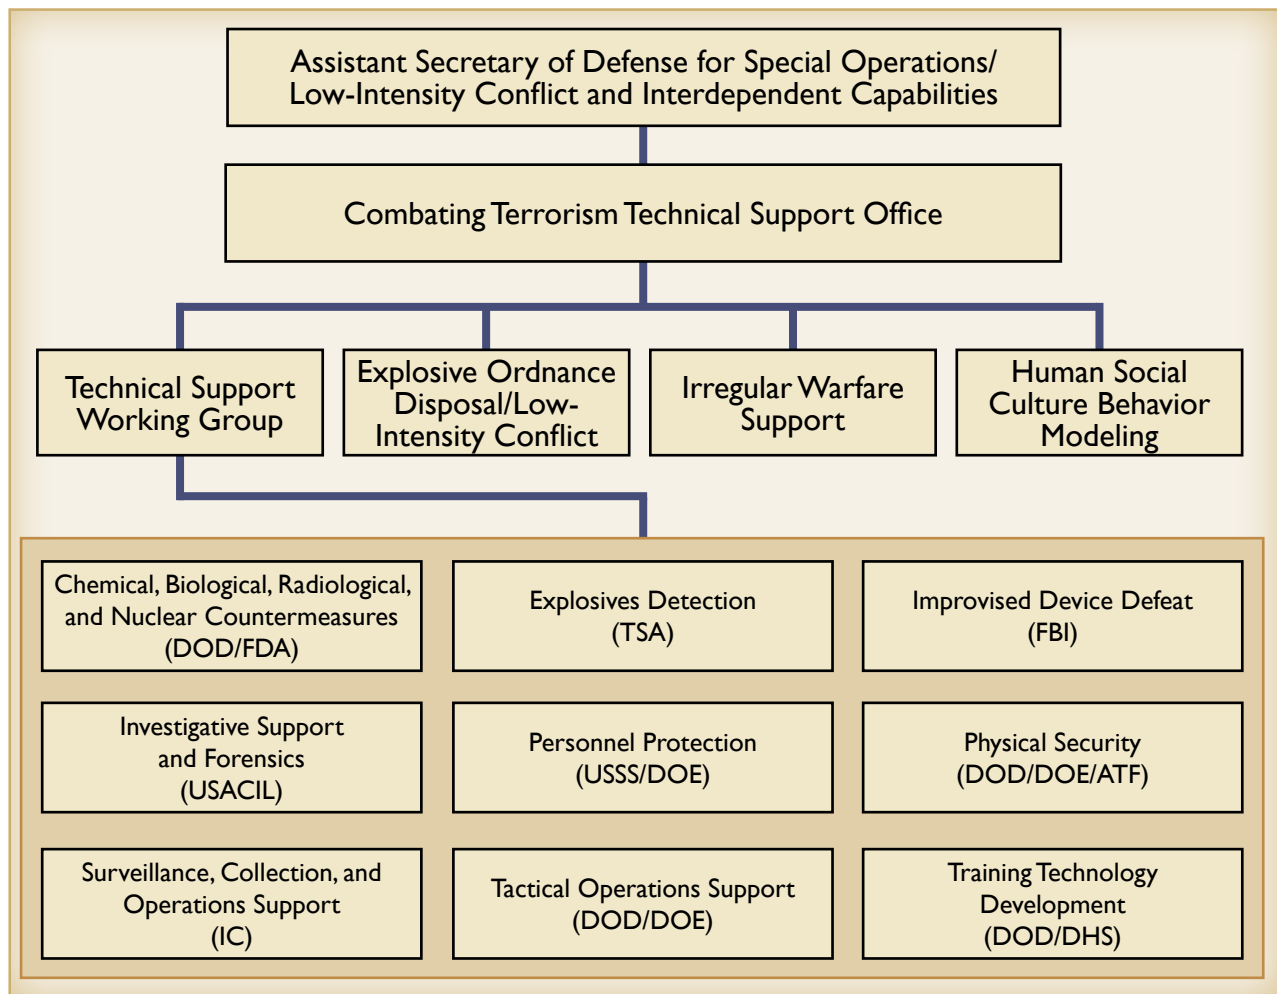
Assistant Secretary of Defense for Special Operations/ Low-Intensity Conflict and Interdependent Capabilities

Combating Terrorism Technical Support Office

Technical Support Working Group

Explosive Ordnance Disposal/Low-Intensity Conflict

Irregular Warfare Support

Human Social Culture Behavior Modeling

Chemical, Biological, Radiological, and Nuclear Countermeasures (DOD/FDA)

Explosives Detection (TSA)

Improvised Device Defeat (FBI)

Investigative Support and Forensics (USACIL)

Personnel Protection (USSS/DOE)

Physical Security (DOD/DOE/ATF)

Surveillance, Collection, and Operations Support (IC)

Tactical Operations Support (DOD/DOE)

Training Technology Development (DOD/DHS)